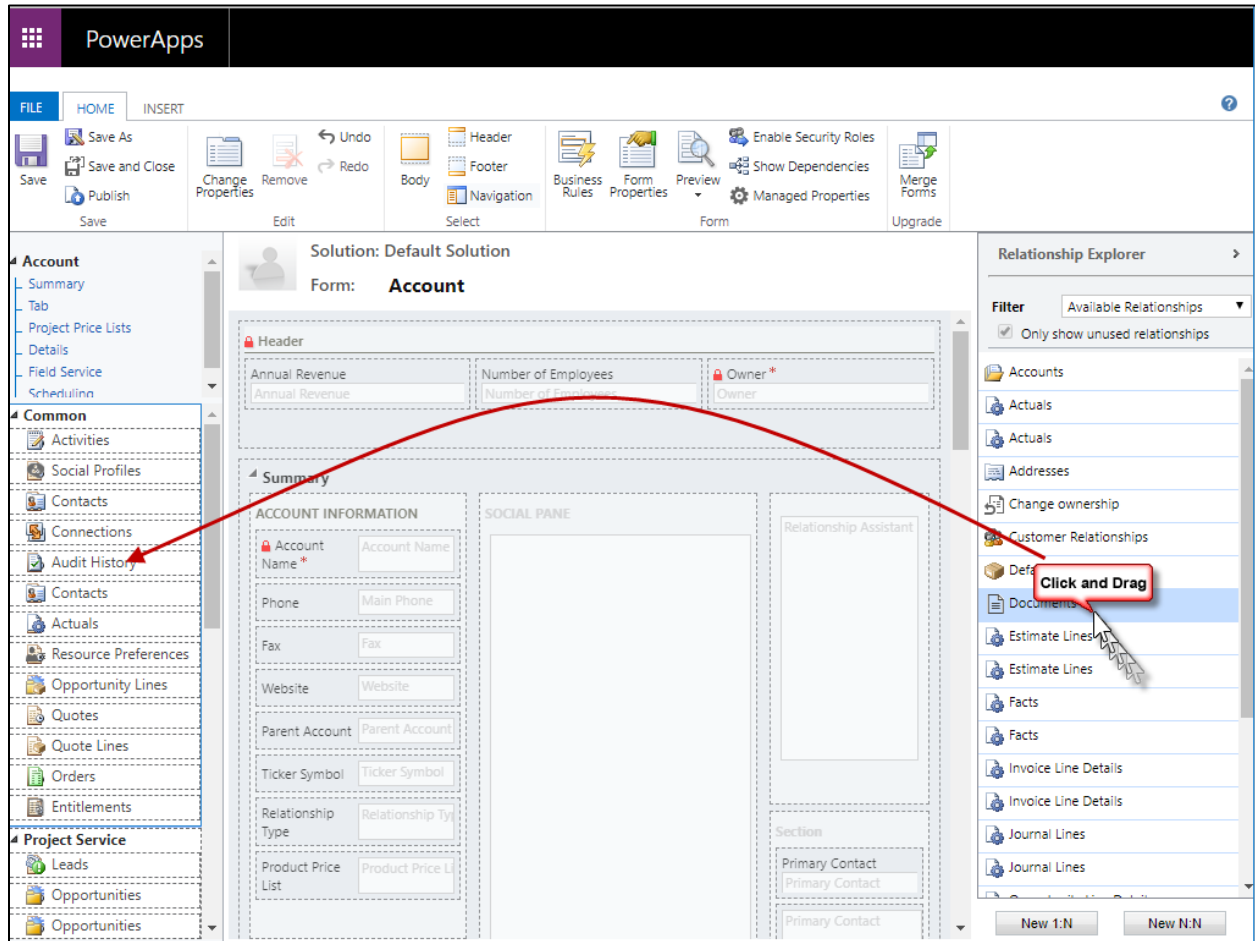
PowerApps

FILE HOME INSERT

?

Save
Save As
Save and Close
Publish
Save

Change Properties
Remove
Undo
Redo
Edit

Body
Header
Footer
Navigation
Select

Business Rules
Form Properties
Preview
Enable Security Roles
Show Dependencies
Managed Properties
Form

Merge Forms
Upgrade

Account
Summary
Tab
Project Price Lists
Details
Field Service
Scheduling

Common
Activities
Social Profiles
Contacts
Connections
Audit History
Contacts
Actuals
Resource Preferences
Opportunity Lines
Quotes
Quote Lines
Orders
Entitlements

Project Service
Leads
Opportunities
Opportunities

Solution: Default Solution
Form: Account

Header
Annual Revenue
Annual Revenue
Number of Employees
Number of Employees
Owner*
Owner

Summary
ACCOUNT INFORMATION
Account Name*
Account Name
Phone
Main Phone
Fax
Fax
Website
Website
Parent Account
Parent Account
Ticker Symbol
Ticker Symbol
Relationship Type
Relationship Typ
Product Price List
Product Price Li

SOCIAL PANE

Relationship Assistant

Section
Primary Contact
Primary Contact
Primary Contact

Relationship Explorer

Filter
Available Relationships
Only show unused relationships

Accounts
Actuals
Actuals
Addresses
Change ownership
Customer Relationships
Defa
Click and Drag
Documents
Estimate Lines
Estimate Lines
Facts
Facts
Invoice Line Details
Invoice Line Details
Journal Lines
Journal Lines

New 1:N
New N:N